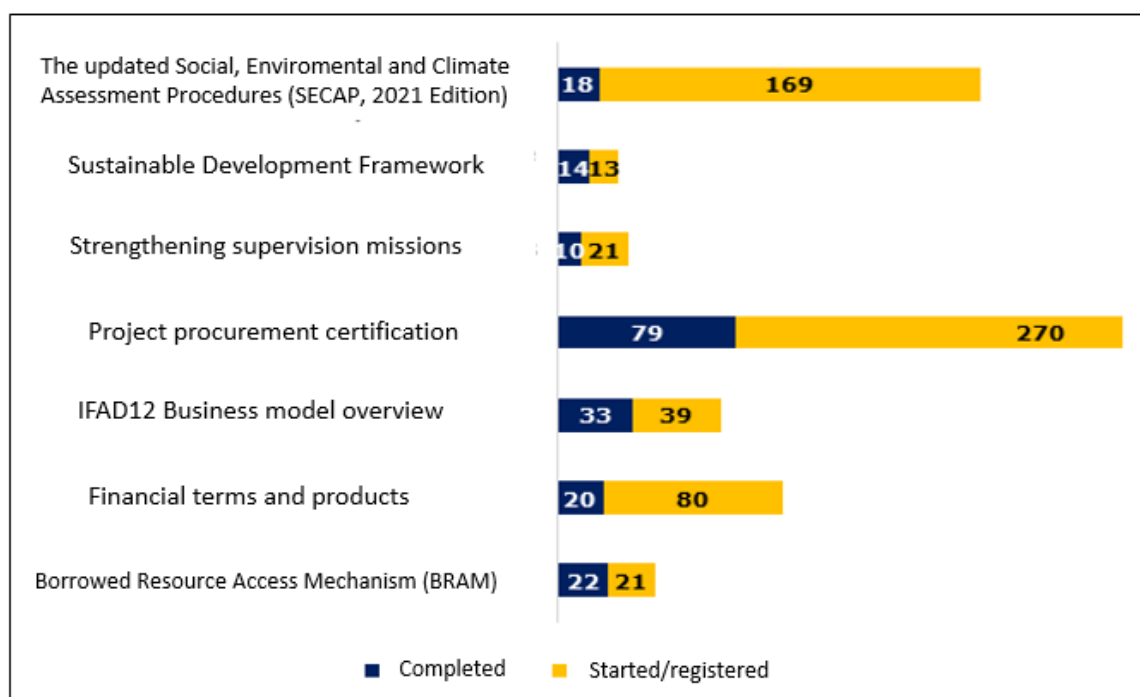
The updated Social, Enviromental and Climate Assessment Procedures (SECAP, 2021 Edition)
18
169

Sustainable Development Framework
14
13

Strengthening supervision missions
10
21

Project procurement certification
79
270

IFAD12 Business model overview
33
39

Financial terms and products
20
80

Borrowed Resource Access Mechanism (BRAM)
22
21

Completed
Started/registered